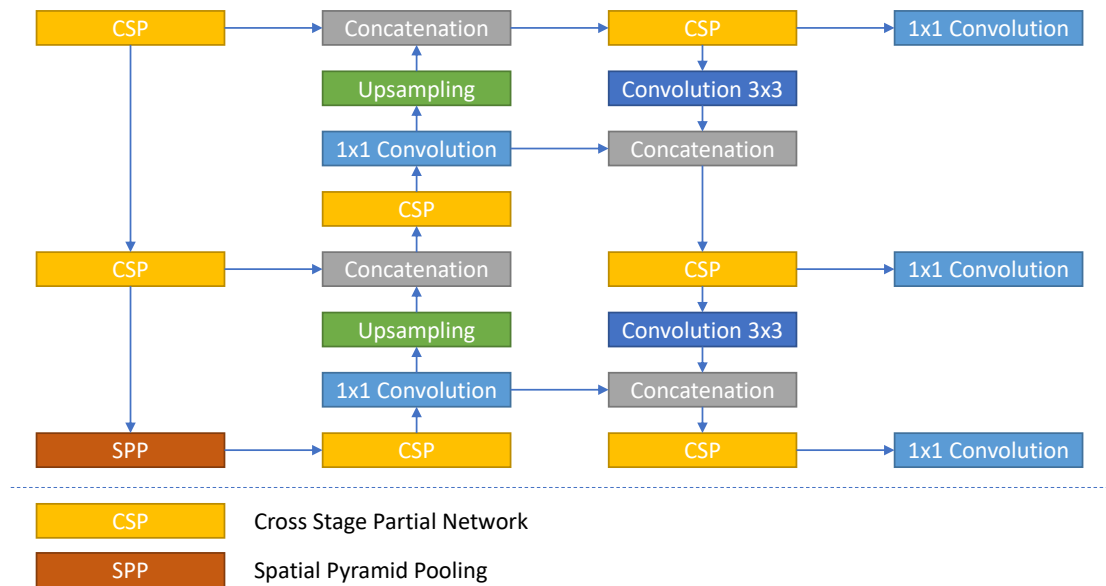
CSP

Concatenation

CSP

1x1 Convolution

Upsampling

Convolution 3x3

1x1 Convolution

Concatenation

CSP

CSP

Concatenation

CSP

1x1 Convolution

Upsampling

Convolution 3x3

1x1 Convolution

Concatenation

SPP

CSP

CSP

1x1 Convolution

CSP Cross Stage Partial Network

SPP Spatial Pyramid Pooling